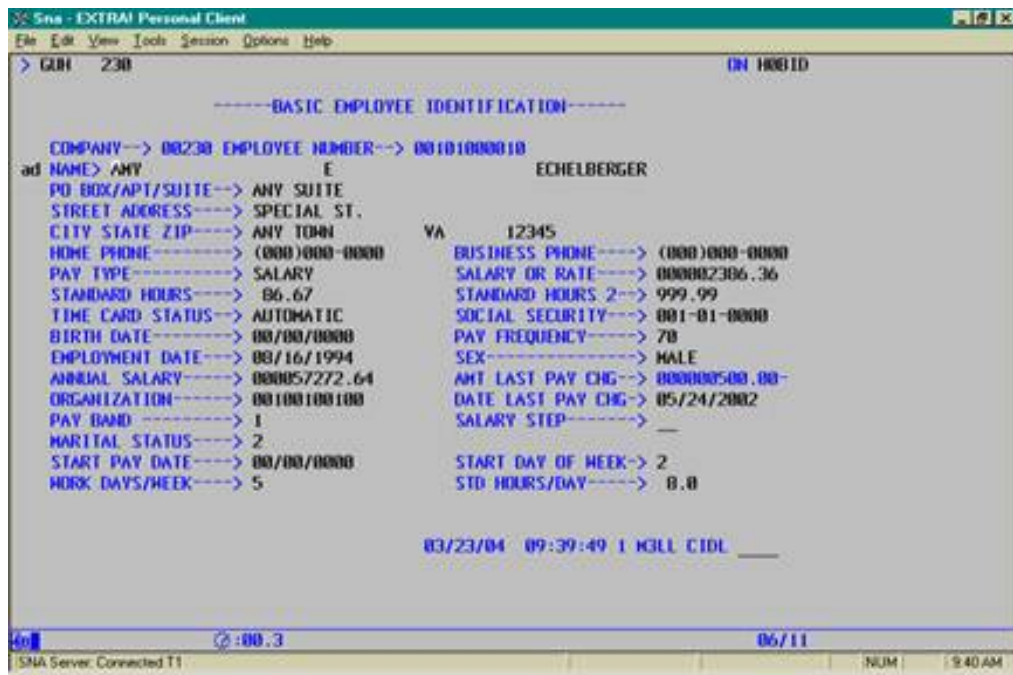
Sna - EXTRA! Personal Client
File Edit View Tools Session Options Help
> GUN 230 ON H0BID

------BASIC EMPLOYEE IDENTIFICATION------

COMPANY--> 00230 EMPLOYEE NUMBER--> 0010100001 0
ad NAME> AMY E ECHELBERGER
PO BOX/APT/SUITE--> ANY SUITE
STREET ADDRESS----> SPECIAL ST.
CITY STATE ZIP----> ANY TOWN VA 12345
HOME PHONE---------> (000)000-0000 BUSINESS PHONE----> (000)000-0000
PAY TYPE----------> SALARY SALARY OR RATE----> 000002386.36
STANDARD HOURS----> 86.67 STANDARD HOURS 2--> 999.99
TIME CARD STATUS--> AUTOMATIC SOCIAL SECURITY---> 001-01-0000
BIRTH DATE--------> 00/00/0000 PAY FREQUENCY-----> 70
EMPLOYMENT DATE---> 08/16/1994 SEX---------------> MALE
ANNUAL SALARY-----> 000057272.64 AMT LAST PAY CHG--> 000000500.00-
ORGANIZATION------> 001001001 00 DATE LAST PAY CHG-> 05/24/2002
PAY BAND ---------> 1 SALARY STEP-------> __
MARITAL STATUS----> 2
START PAY DATE----> 00/00/0000 START DAY OF WEEK-> 2
WORK DAYS/WEEK----> 5 STD HOURS/DAY-----> 8.0

03/23/04 09:39:49 1 W3LL CIDL ____

4a ⊘:00.3 06/11
SNA Server: Connected T1 NUM 9:40 AM